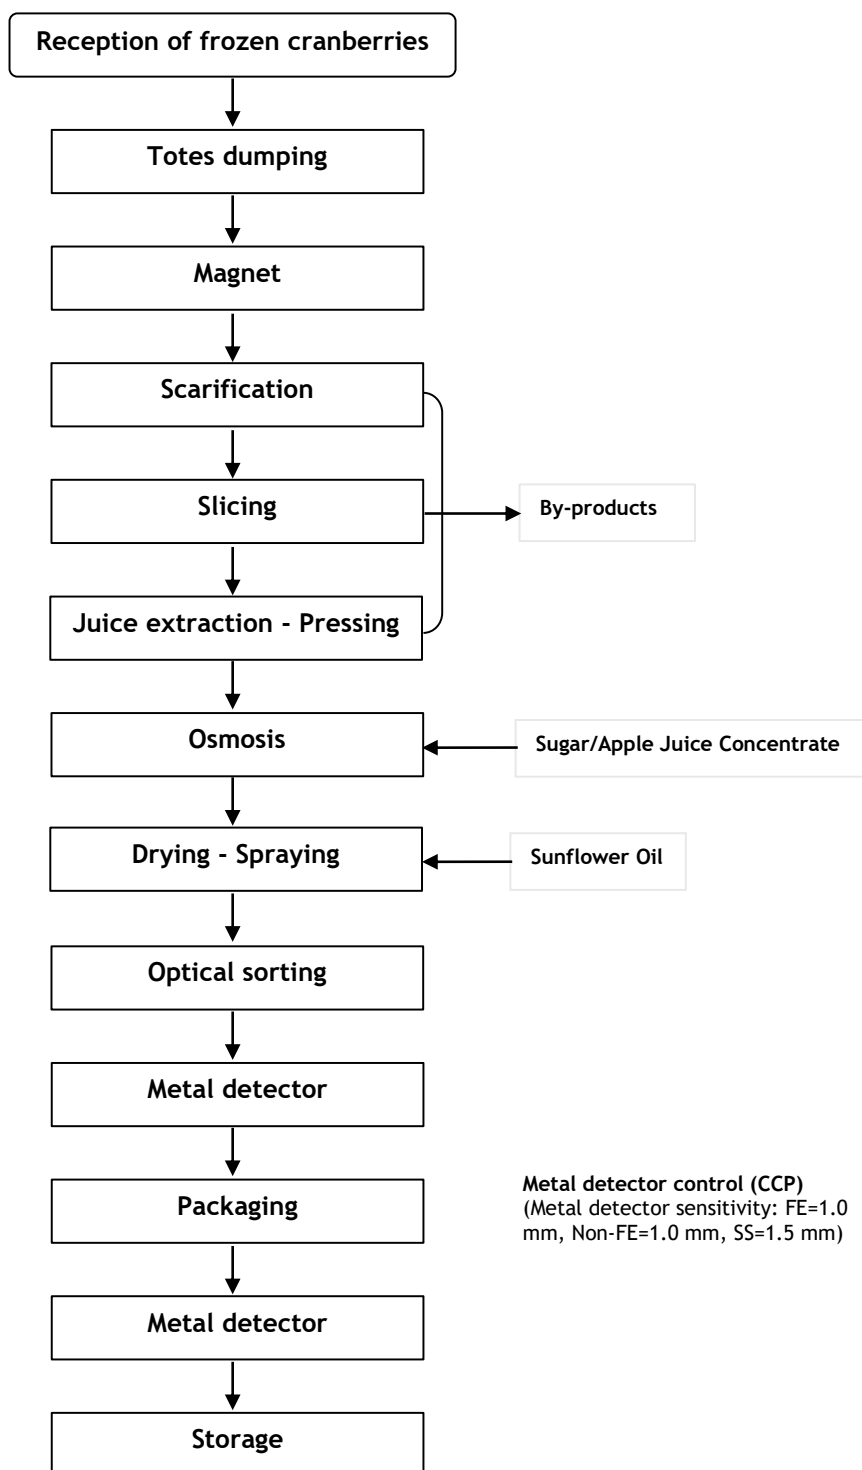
Reception of frozen cranberries

Totes dumping

Magnet

Scarification

Slicing

By-products

Juice extraction - Pressing

Osmosis

Sugar/Apple Juice Concentrate

Drying - Spraying

Sunflower Oil

Optical sorting

Metal detector

Packaging

Metal detector control (CCP)
(Metal detector sensitivity: FE=1.0 mm, Non-FE=1.0 mm, SS=1.5 mm)

Metal detector

Storage